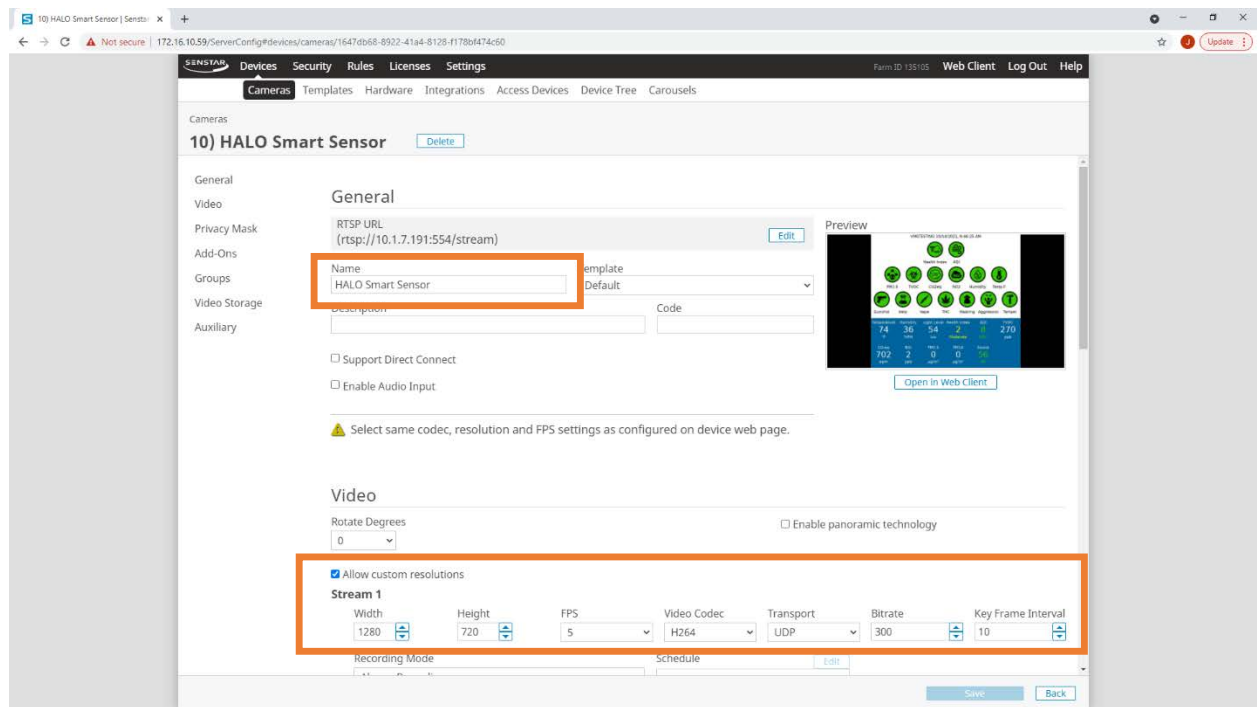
10) HALO Smart Sensor | Senstar ×

Not secure | 172.16.10.59/ServerConfig#devices/cameras/1647db68-8922-41a4-8128-f178bf474c60

Update

SENSTAR Devices Security Rules Licenses Settings Farm ID 13510S Web Client Log Out Help

Cameras Templates Hardware Integrations Access Devices Device Tree Carousels

Cameras

10) HALO Smart Sensor Delete

General
Video
Privacy Mask
Add-Ons
Groups
Video Storage
Auxiliary

General

RTSP URL
(rtsp://10.1.7.191:554/stream) Edit

Preview

Name
HALO Smart Sensor

emplate
Default

Description

Code

☐ Support Direct Connect

☐ Enable Audio Input

Open in Web Client

Select same codec, resolution and FPS settings as configured on device web page.

Video

Rotate Degrees
0

☐ Enable panoramic technology

☑ Allow custom resolutions

Stream 1

| Width | Height | FPS | Video Codec | Transport | Bitrate | Key Frame Interval |
|---|---|---|---|---|---|---|
| 1280 | 720 | 5 | H264 | UDP | 300 | 10 |

Recording Mode

Schedule

Edit

Save Back